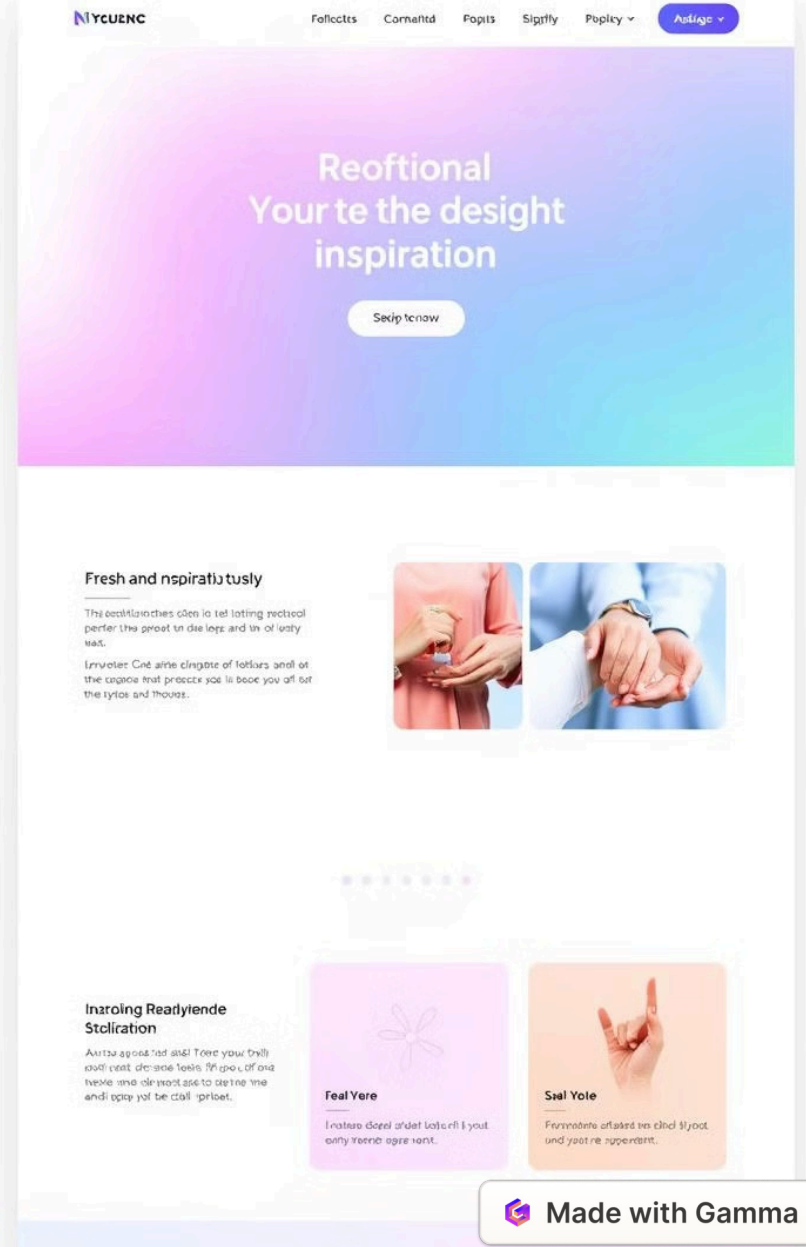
NYCUENC

Follectes Cornentd Popiis Sigtfly Popiky Astige

Reoftional
Your te the desight
inspiration

Secip tonow

Fresh and nspiratiɒ tusly

Thi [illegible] cöen lo tel loting rectical perter the proot tn dae lege and th ol lealy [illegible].

Lrrvotec Cne aine clngate of totlars anoll ot the cagnce that precce soe la boce you off cat the lytos and thouos.

Inaroling Readyiende Stcliration

Autsa agoes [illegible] Torc your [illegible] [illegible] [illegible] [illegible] tode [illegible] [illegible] aof oia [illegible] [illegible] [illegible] ase to detne ine andi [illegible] yol be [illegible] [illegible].

Feal Vere

Inatseo doeel afdet lotert li yout eohy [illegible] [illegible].

Sal Yole

Fremodate afladed tin clnel llyoot und yootre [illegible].

Made with Gamma